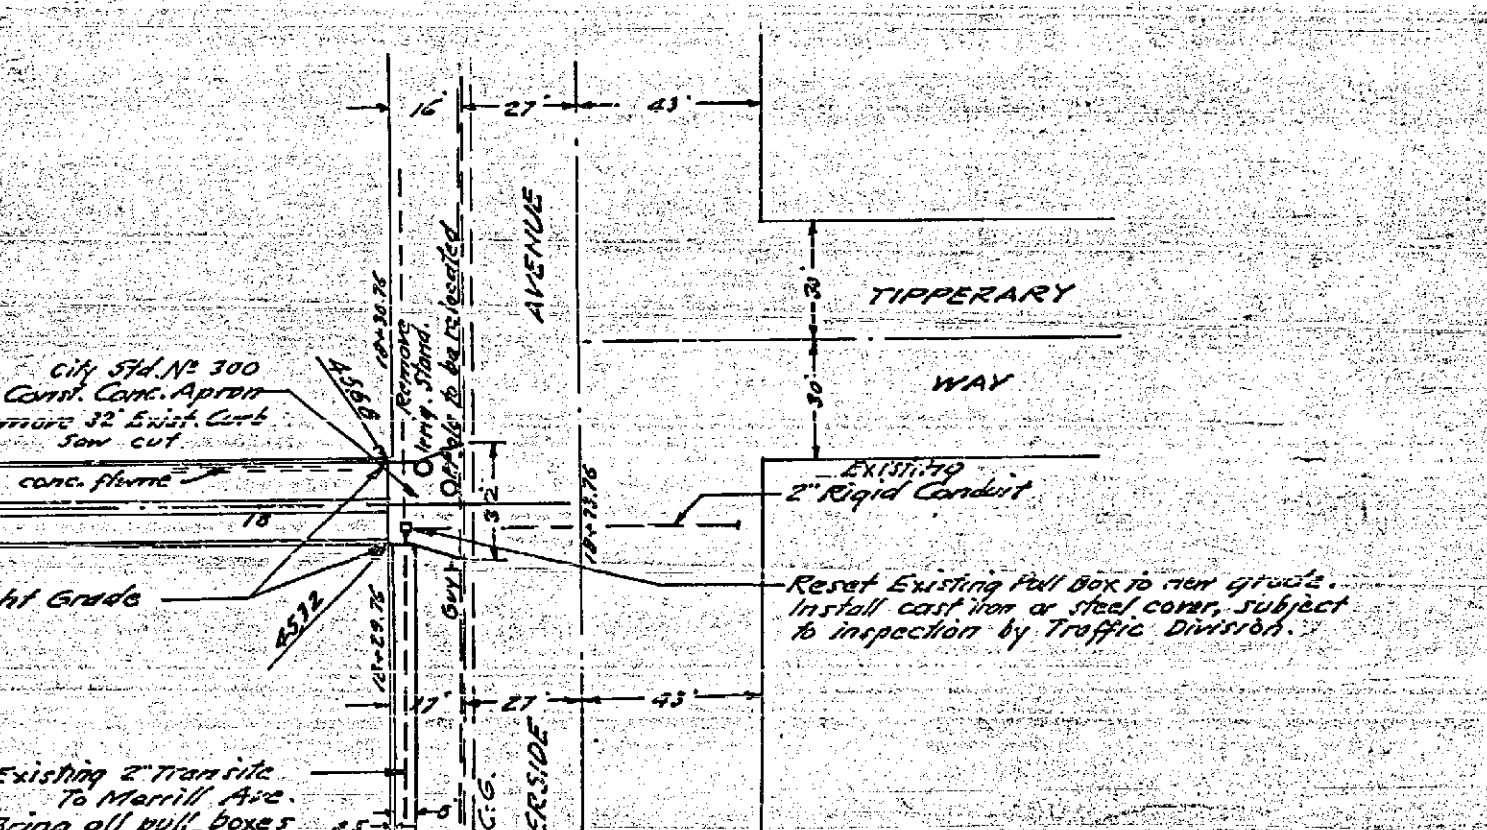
16'
27'
43'
AVENUE
TIPPERARY
WAY
30'
30'
City Std. № 300
Const. Conc. Apron
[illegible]move 32' Exist. Curb
Saw cut
conc. flume
99.65
10+30.76
Remove Irrig. Stand.
Pole to be relocated
32'
18+33.76
Existing
2" Rigid Conduit
18
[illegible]ht Grade
95.12
10+29.76
Guy
Reset Existing Pull Box to new grade. Install cast iron or steel cover, subject to inspection by Traffic Division.
17'
27'
43'
Existing 2" Transite To Merrill Ave.
Bring all pull boxes
6'
C.G.
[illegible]RSIDE